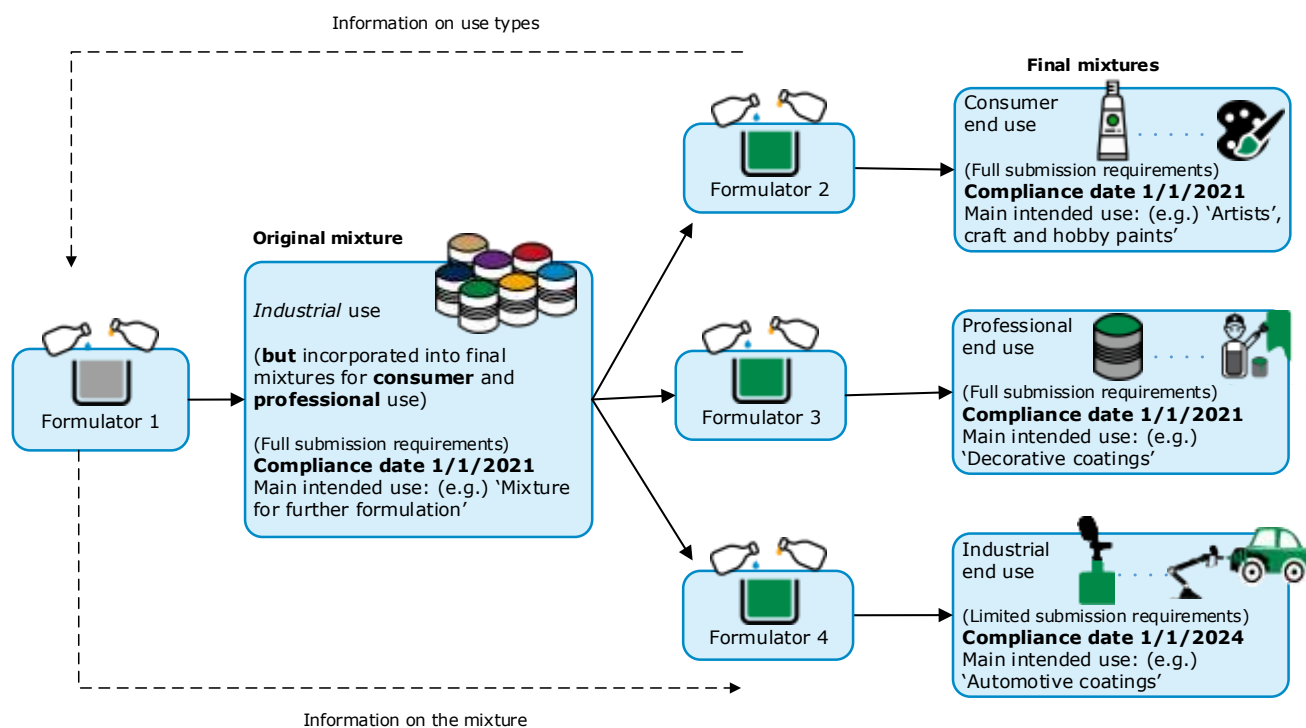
Information on use types

Formulator 1

Original mixture

*Industrial* use

(**but** incorporated into final mixtures for **consumer** and **professional** use)

(Full submission requirements)
**Compliance date 1/1/2021**
Main intended use: (e.g.) 'Mixture for further formulation'

Formulator 2

Formulator 3

Formulator 4

Final mixtures

Consumer end use

(Full submission requirements)
**Compliance date 1/1/2021**
Main intended use: (e.g.) 'Artists', craft and hobby paints'

Professional end use

(Full submission requirements)
**Compliance date 1/1/2021**
Main intended use: (e.g.) 'Decorative coatings'

Industrial end use

(Limited submission requirements)
**Compliance date 1/1/2024**
Main intended use: (e.g.) 'Automotive coatings'

Information on the mixture